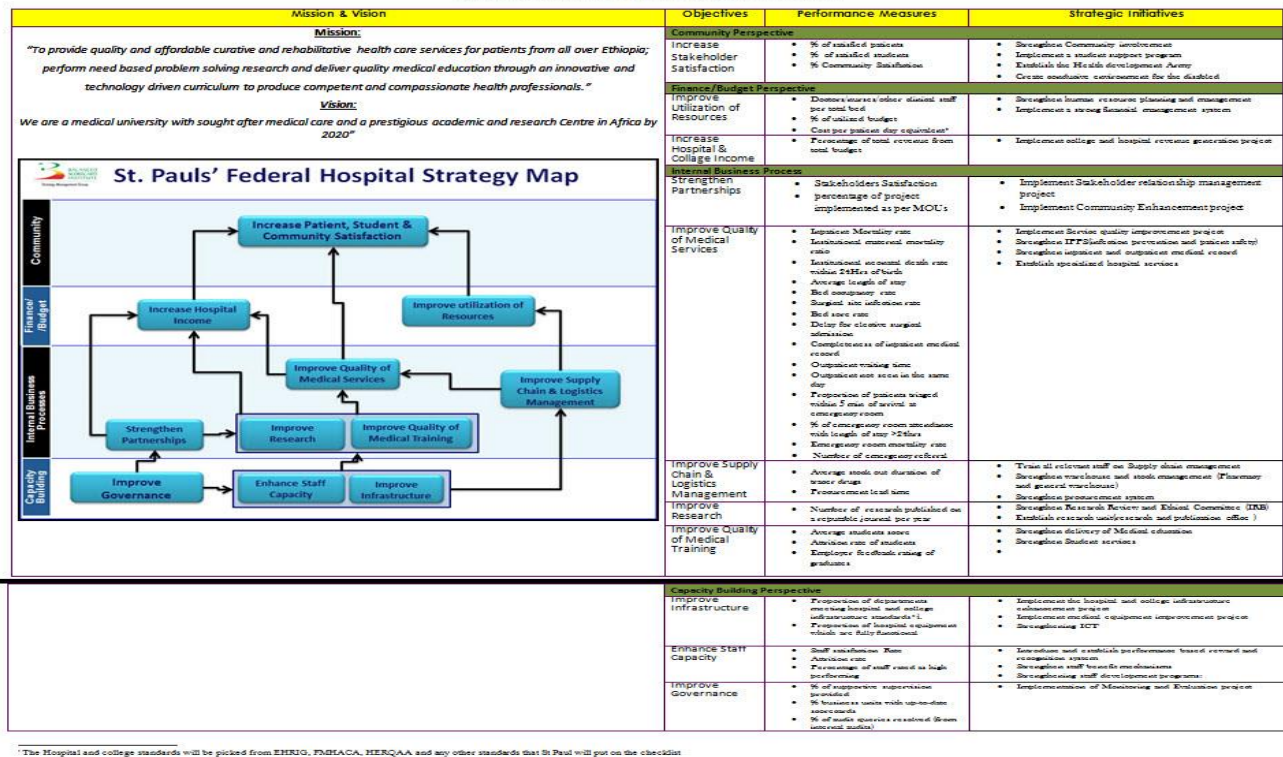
Mission & Vision

Mission:

"To provide quality and affordable curative and rehabilitative health care services for patients from all over Ethiopia; perform need based problem solving research and deliver quality medical education through an innovative and technology driven curriculum to produce competent and compassionate health professionals."

Vision:

We are a medical university with sought after medical care and a prestigious academic and research Centre in Africa by 2020"

St. Pauls' Federal Hospital Strategy Map

Community

Finance/ /Budget

Internal Business Processes

Capacity Building

Increase Patient, Student & Community Satisfaction

Increase Hospital Income

Improve utilization of Resources

Improve Quality of Medical Services

Improve Supply Chain & Logistics Management

Strengthen Partnerships

Improve Research

Improve Quality of Medical Training

Improve Governance

Enhance Staff Capacity

Improve Infrastructure

| Objectives | Performance Measures | Strategic Initiatives |
|---|---|---|
| Community Perspective | | |
| Increase Stakeholder Satisfaction | • % of satisfied patients • % of satisfied students • % Community Satisfaction | • Strengthen Community involvement • Implement a student support program • Establish the Health development Army • Create conducive environment for the disabled |
| Finance/Budget Perspective | | |
| Improve Utilization of Resources | • Doctors/nurses/other clinical staff per total bed • % of utilized budget • Cost per patient day equivalent | • Strengthen human resource planning and management • Implement a strong financial management system |
| Increase Hospital & Collage Income | • Percentage of total revenue from total budget | • Implement college and hospital revenue generation project |
| Internal Business Process | | |
| Strengthen Partnerships | • Stakeholders Satisfaction • percentage of project implemented as per MOUs | • Implement Stakeholder relationship management project • Implement Community Enhancement project |
| Improve Quality of Medical Services | • Inpatient Mortality rate • Institutional maternal mortality ratio • Institutional neonatal death rate within 24Hrs of birth • Average length of stay • Bed occupancy rate • Surgical site infection rate • Bed sore rate • Delay for elective surgical admission • Completeness of inpatient medical record • Outpatient waiting time • Outpatient not seen in the same day • Proportion of patients triaged within 5 min of arrival at emergency room • % of emergency room attendance with length of stay >24hrs • Emergency room mortality rate • Number of emergency referral | • Implement Service quality improvement project • Strengthen IPPS(infection prevention and patient safety) • Strengthen inpatient and outpatient medical record • Establish specialized hospital services |
| Improve Supply Chain & Logistics Management | • Average stock out duration of tracer drugs • Procurement lead time | • Train all relevant staff on Supply chain management • Strengthen warehouse and stock management (Pharmacy and general warehouse) • Strengthen procurement system |
| Improve Research | • Number of research published on a reputable journal per year | • Strengthen Research Review and Ethical Committee (IRB) • Establish research unit(research and publication office) |
| Improve Quality of Medical Training | • Average students score • Attrition rate of students • Employer feedback rating of graduates | • Strengthen delivery of Medical education • Strengthen Student services • |
| Capacity Building Perspective | | |
| Improve Infrastructure | • Proportion of departments meeting hospital and college infrastructure standards¹ 1. • Proportion of hospital equipment which are fully functional | • Implement the hospital and college infrastructure enhancement project • Implement medical equipment improvement project • Strengthening ICT |
| Enhance Staff Capacity | • Staff satisfaction Rate • Attrition rate • Percentage of staff rated as high performing | • Introduce and establish performance based reward and recognition system • Strengthen staff benefit mechanisms • Strengthening staff development programs |
| Improve Governance | • % of supportive supervision provided • % business units with up-to-date scorecards • % of audit queries resolved (from internal audits) | • Implementation of Monitoring and Evaluation project |

¹ The Hospital and college standards will be picked from EHRIG, FMHACA, HERQAA and any other standards that St Paul will put on the checklist